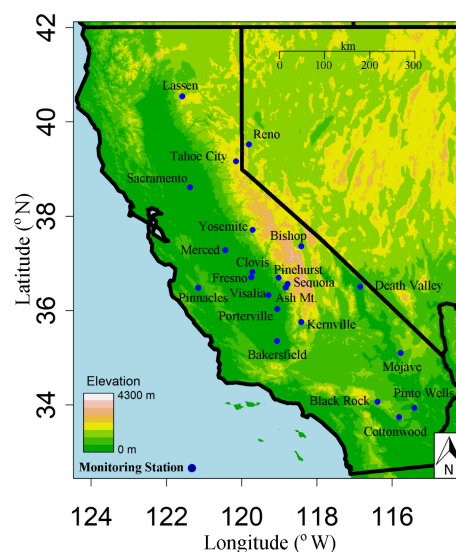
42

40

38

36

34

Latitude ($^o$N)

km
0 100 200 300

Lassen
Reno
Tahoe City
Sacramento
Yosemite
Bishop
Merced
Clovis
Fresno
Pinehurst
Sequoia
Death Valley
Pinnacles
Visalia
Ash Mt.
Porterville
Kernville
Bakersfield
Mojave
Pinto Wells
Black Rock
Cottonwood

Elevation
4300 m
0 m

Monitoring Station

N

124 122 120 118 116
Longitude ($^o$W)